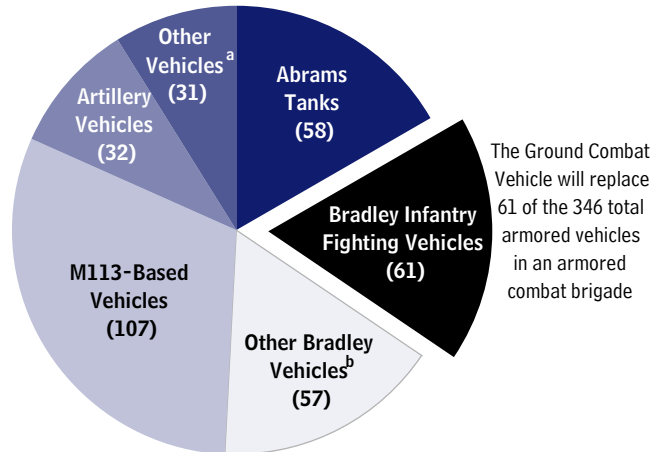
Other Vehicles$^a$ (31)

Abrams Tanks (58)

Artillery Vehicles (32)

Bradley Infantry Fighting Vehicles (61)

The Ground Combat Vehicle will replace 61 of the 346 total armored vehicles in an armored combat brigade

M113-Based Vehicles (107)

Other Bradley Vehicles$^b$ (57)